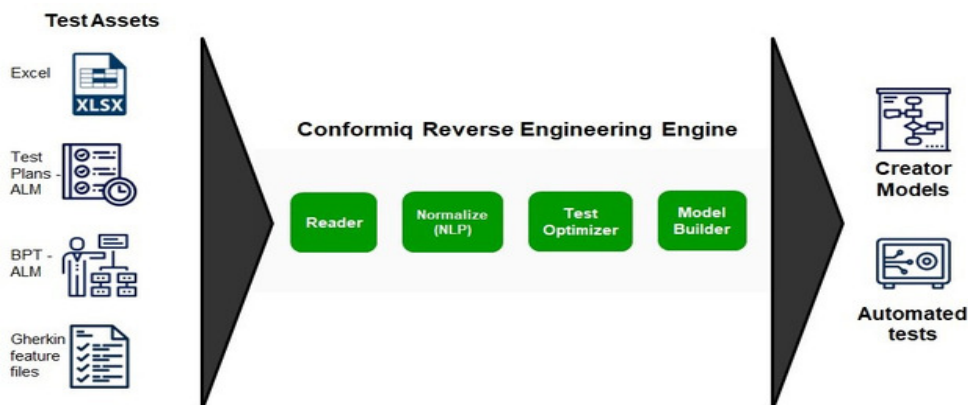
Test Assets

Excel

XLSX

Test Plans - ALM

BPT - ALM

Gherkin feature files

Conformiq Reverse Engineering Engine

Reader

Normalize (NLP)

Test Optimizer

Model Builder

Creator Models

Automated tests